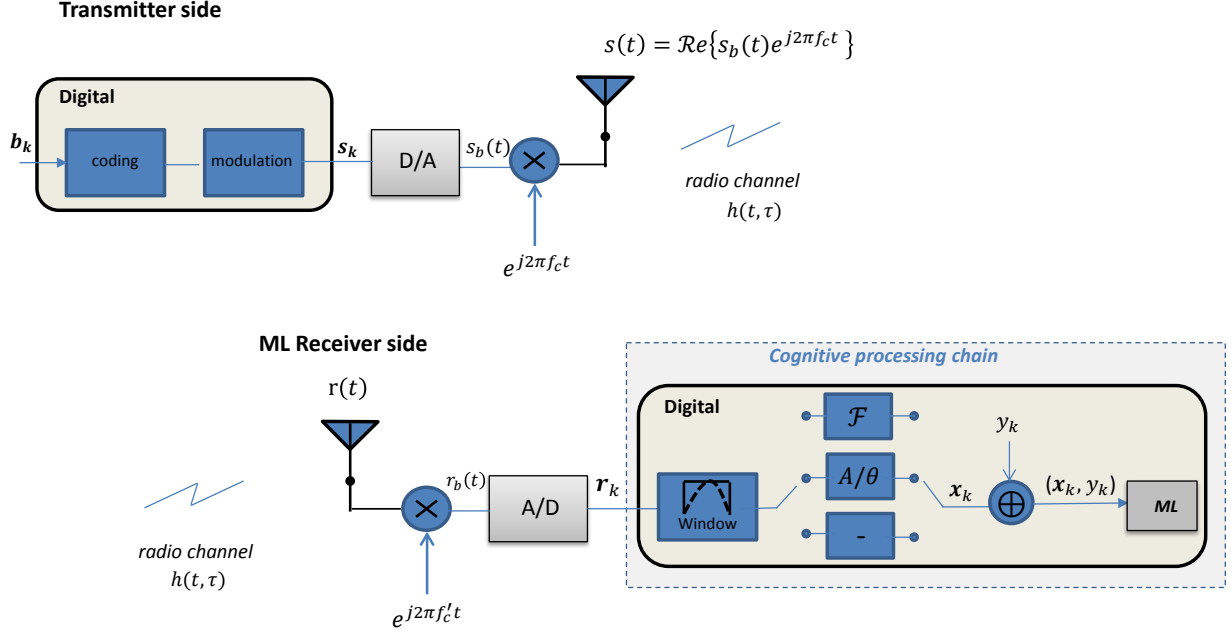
Transmitter side

$s(t) = \mathcal{R}e\{s_b(t)e^{j2\pi f_c t}\}$

Digital

$\boldsymbol{b_k}$

coding

modulation

$\boldsymbol{s_k}$

D/A

$s_b(t)$

$\times$

radio channel
$h(t,\tau)$

$e^{j2\pi f_c t}$

ML Receiver side

Cognitive processing chain

$\mathrm{r}(t)$

Digital

$\mathcal{F}$

$y_k$

$r_b(t)$

$\boldsymbol{r}_k$

A/D

$A/\theta$

$\boldsymbol{x}_k$

$\oplus$

$(\boldsymbol{x}_k, y_k)$

ML

Window

$\times$

-

radio channel
$h(t,\tau)$

$e^{j2\pi f_c' t}$